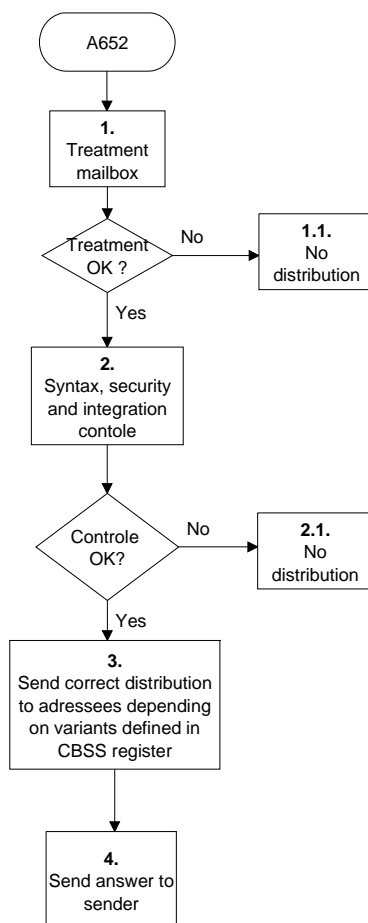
A652

**1.**
Treatment mailbox

Treatment OK ?

No

**1.1.**
No distribution

Yes

**2.**
Syntax, security and integration contole

Controle OK?

No

**2.1.**
No distribution

Yes

**3.**
Send correct distribution to adressees depending on variants defined in CBSS register

**4.**
Send answer to sender